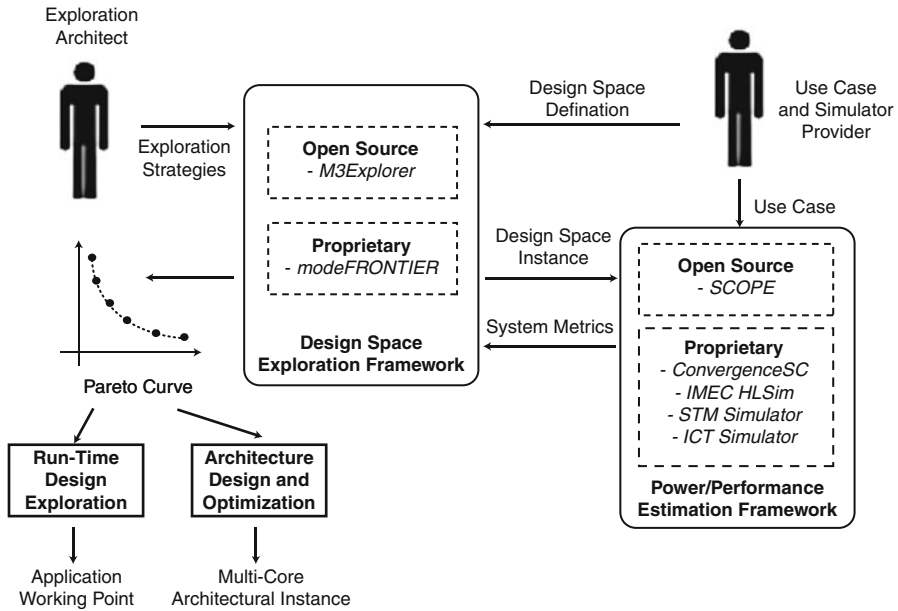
Exploration Architect

Exploration Strategies

Open Source
- M3Explorer

Proprietary
- modeFRONTIER

Design Space Exploration Framework

Design Space Defination

Use Case and Simulator Provider

Use Case

Design Space Instance

System Metrics

Open Source
- SCOPE

Proprietary
- ConvergenceSC
- IMEC HLSim
- STM Simulator
- ICT Simulator

Power/Performance Estimation Framework

Pareto Curve

Run-Time Design Exploration

Architecture Design and Optimization

Application Working Point

Multi-Core Architectural Instance